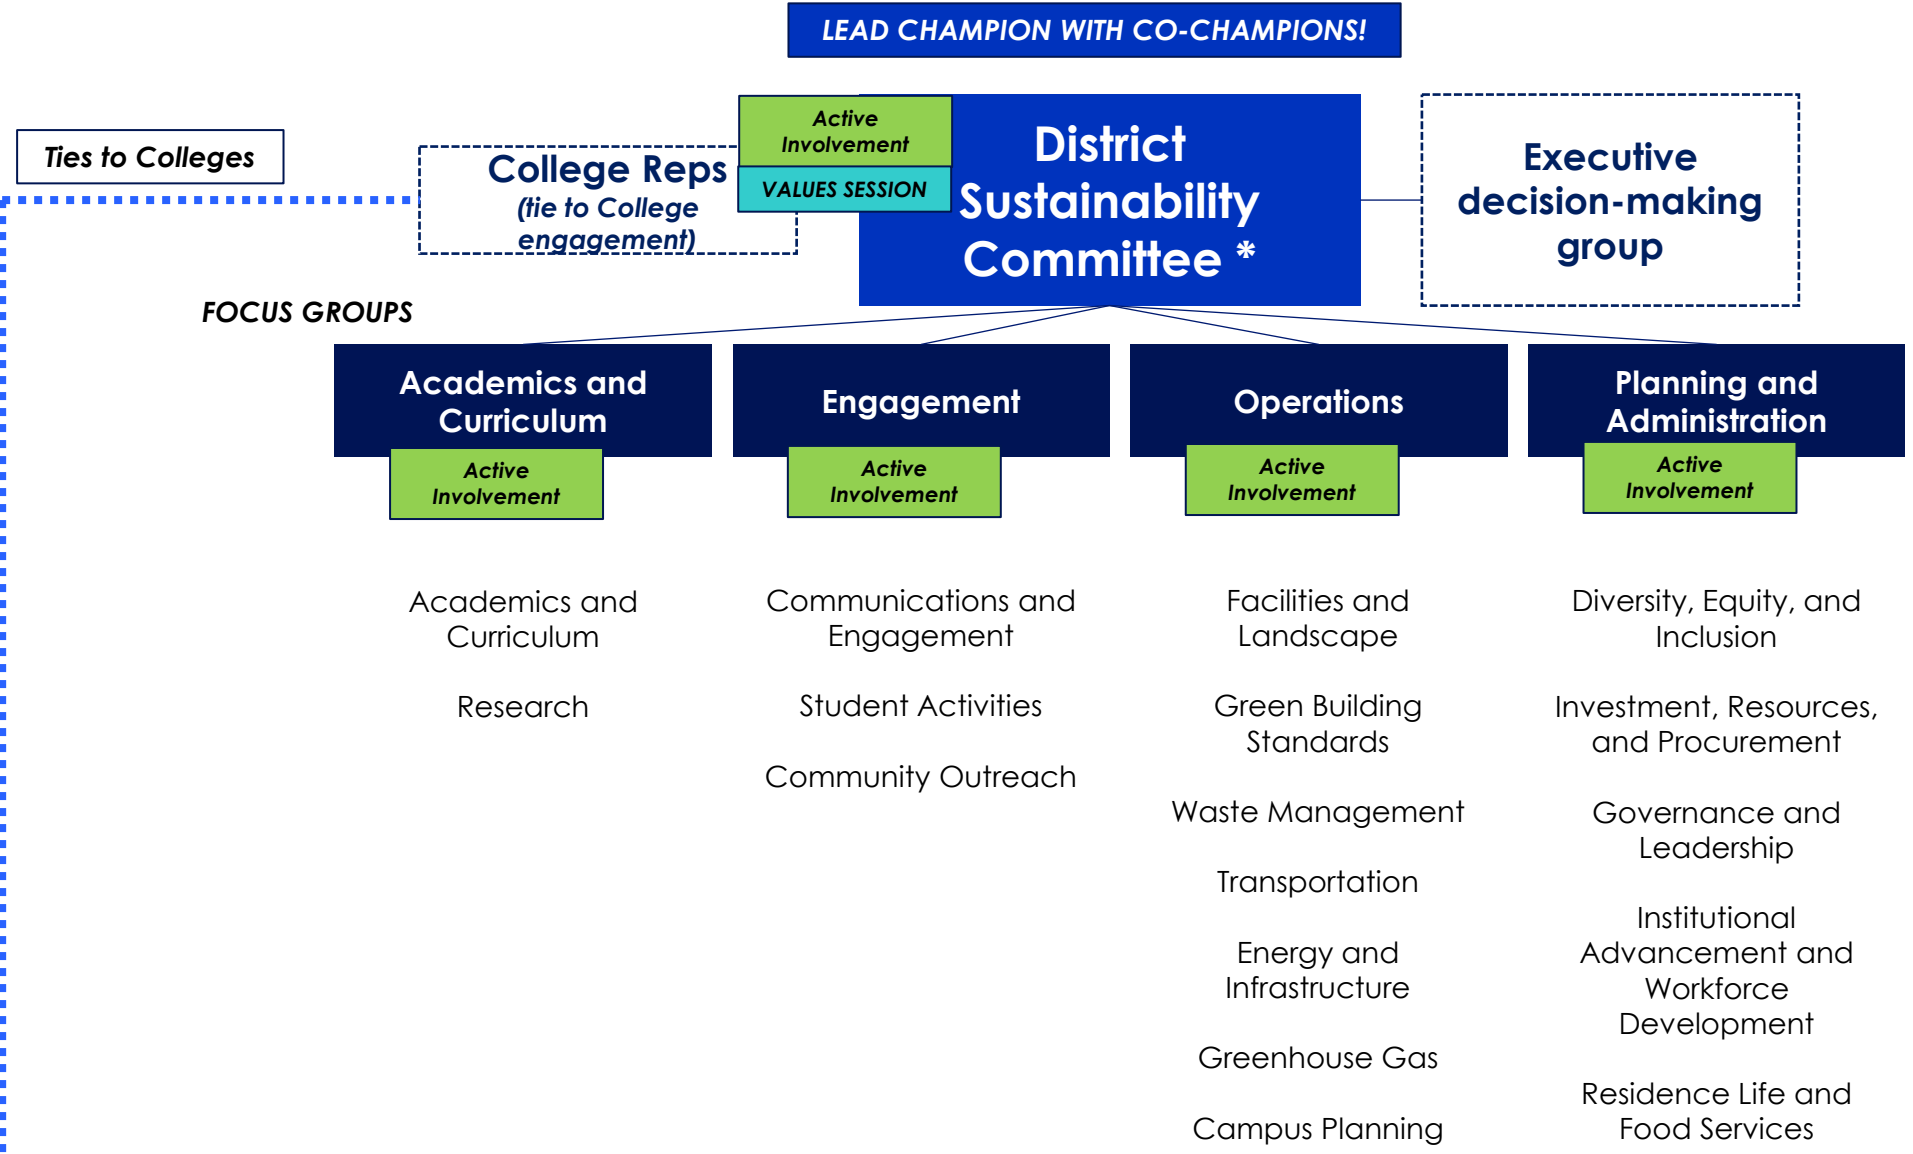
LEAD CHAMPION WITH CO-CHAMPIONS!

Ties to Colleges

College Reps
(tie to College engagement)

Active Involvement

VALUES SESSION

District Sustainability Committee *

Executive decision-making group

FOCUS GROUPS

Academics and Curriculum

Active Involvement

Engagement

Active Involvement

Operations

Active Involvement

Planning and Administration

Active Involvement

Academics and Curriculum

Research

Communications and Engagement

Student Activities

Community Outreach

Facilities and Landscape

Green Building Standards

Waste Management

Transportation

Energy and Infrastructure

Greenhouse Gas

Campus Planning

Diversity, Equity, and Inclusion

Investment, Resources, and Procurement

Governance and Leadership

Institutional Advancement and Workforce Development

Residence Life and Food Services